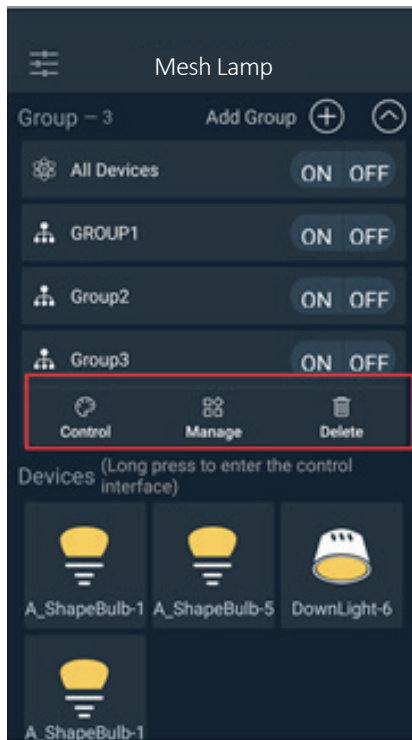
Mesh Lamp

Group – 3 Add Group

All Devices ON OFF

GROUP1 ON OFF

Group2 ON OFF

Group3 ON OFF

Control Manage Delete

Devices (Long press to enter the control interface)

A_ShapeBulb-1 A_ShapeBulb-5 DownLight-6

A_ShapeBulb-1